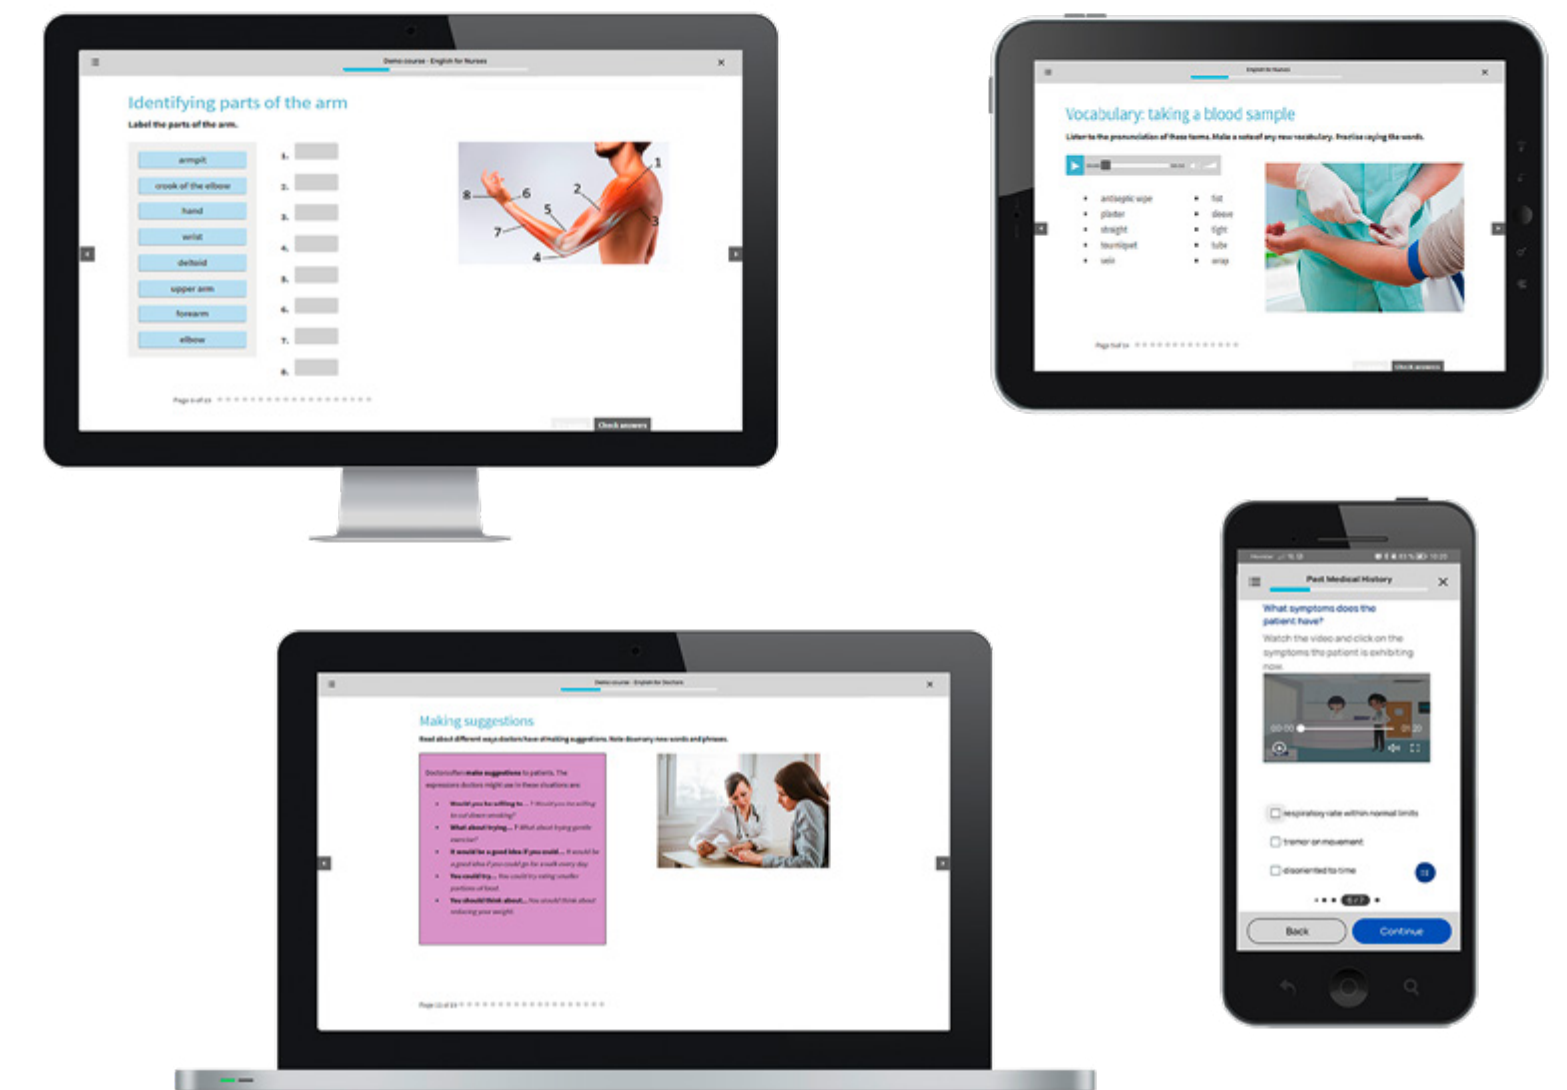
Demo course - English for Nurses

Identifying parts of the arm

Label the parts of the arm.

armpit
crook of the elbow
hand
wrist
deltoid
upper arm
forearm
elbow

1.
2.
3.
4.
5.
6.
7.
8.

1
2
3
4
5
6
7
8

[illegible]

Check answers

English for Nurses

Vocabulary: taking a blood sample

Listen to the pronunciation of these terms. Make a note of any new vocabulary. Practise saying the words.

antiseptic wipe
plaster
straight
tourniquet
vein

fist
sleeve
tight
tube
wrap

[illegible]

Check answers

Past Medical History

What symptoms does the patient have?

Watch the video and click on the symptoms the patient is exhibiting now.

respiratory rate within normal limits
tremor or movement
disoriented to time

Back
Continue

Demo course - English for Doctors

Making suggestions

Read about different ways doctors have of making suggestions. Note down any new words and phrases.

Doctors often make suggestions to patients. The expressions doctors might use in these situations are:

Would you be willing to ...? Would you be willing to cut down smoking?
What about trying ...? What about trying gentle exercise?
It would be a good idea if you could ... It would be a good idea if you could go for a walk every day.
You could try ... You could try eating smaller portions of food.
You should think about ... You should think about reducing your weight.

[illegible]